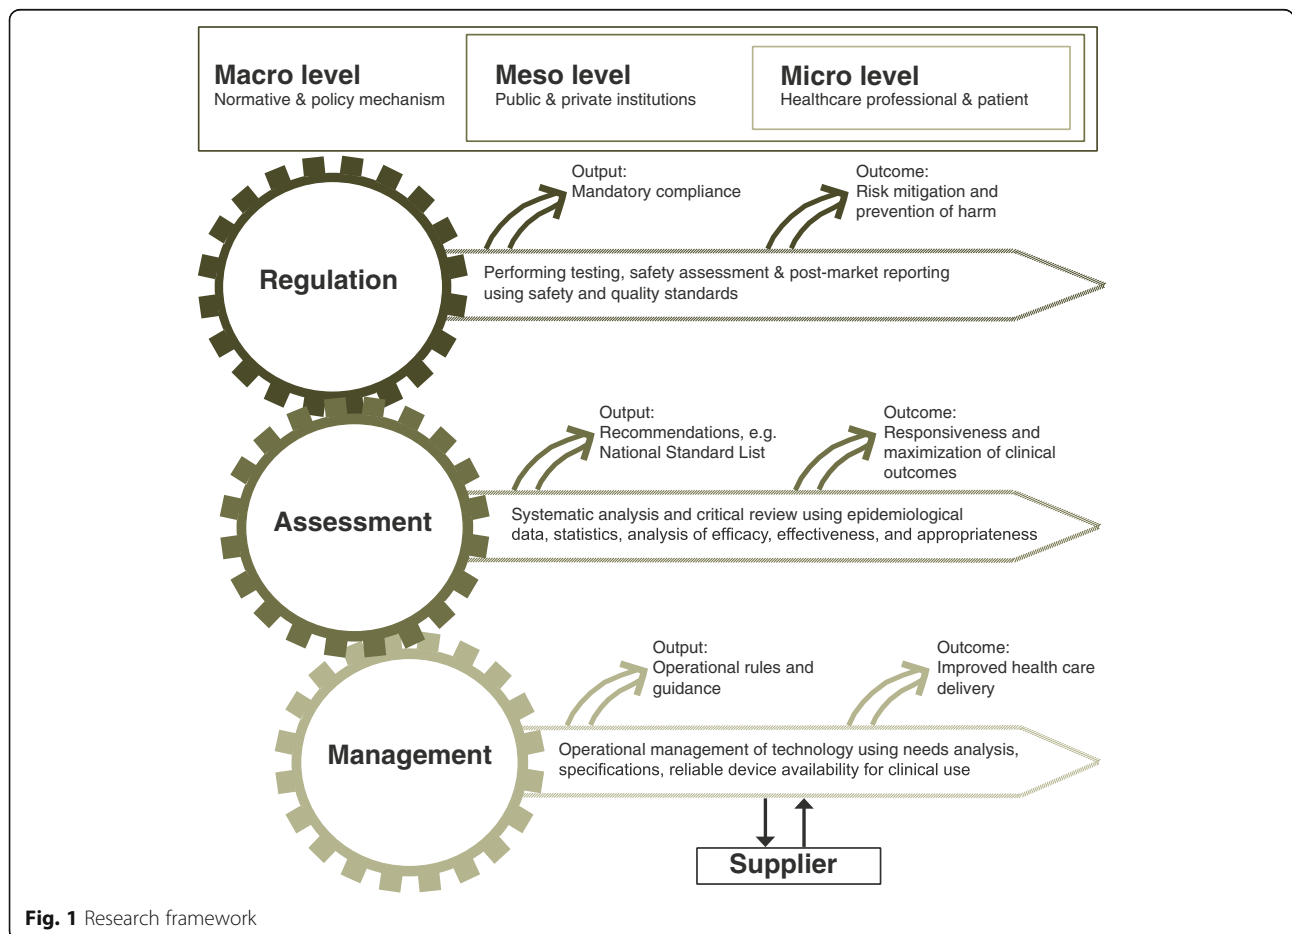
Macro level
Normative & policy mechanism

Meso level
Public & private institutions

Micro level
Healthcare professional & patient

Output:
Mandatory compliance

Outcome:
Risk mitigation and prevention of harm

Regulation

Performing testing, safety assessment & post-market reporting using safety and quality standards

Output:
Recommendations, e.g. National Standard List

Outcome:
Responsiveness and maximization of clinical outcomes

Assessment

Systematic analysis and critical review using epidemiological data, statistics, analysis of efficacy, effectiveness, and appropriateness

Output:
Operational rules and guidance

Outcome:
Improved health care delivery

Management

Operational management of technology using needs analysis, specifications, reliable device availability for clinical use

Supplier

Fig. 1 Research framework